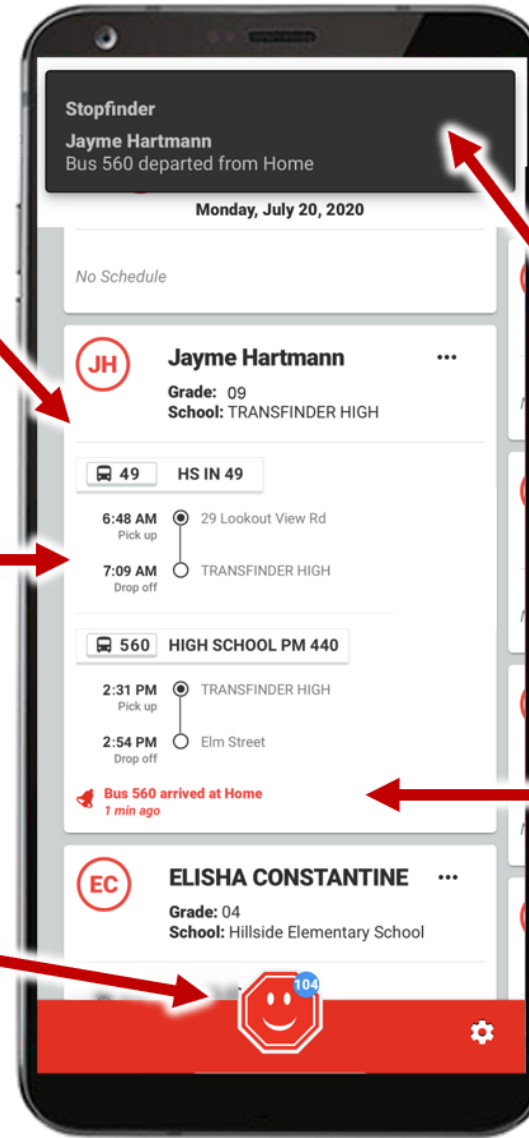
Stopfinder
Jayme Hartmann
Bus 560 departed from Home

Monday, July 20, 2020

No Schedule

JH

Jayme Hartmann

Grade: 09
School: TRANSFINDER HIGH

49 HS IN 49

6:48 AM
Pick up
29 Lookout View Rd

7:09 AM
Drop off
TRANSFINDER HIGH

560 HIGH SCHOOL PM 440

2:31 PM
Pick up
TRANSFINDER HIGH

2:54 PM
Drop off
Elm Street

Bus 560 arrived at Home
1 min ago

EC

ELISHA CONSTANTINE

Grade: 04
School: Hillside Elementary School

104